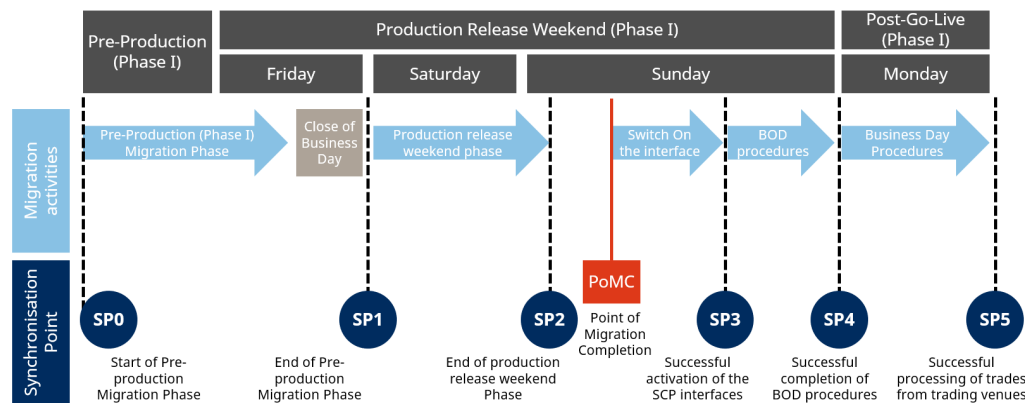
Pre-Production (Phase I)

Production Release Weekend (Phase I)

Post-Go-Live (Phase I)

Friday

Saturday

Sunday

Monday

Migration activities

Pre-Production (Phase I) Migration Phase

Close of Business Day

Production release weekend phase

Switch On the interface

BOD procedures

Business Day Procedures

Synchronisation Point

PoMC

SP0

SP1

SP2

SP3

SP4

SP5

Start of Pre-production Migration Phase

End of Pre-production Migration Phase

End of production release weekend Phase

Point of Migration Completion

Successful activation of the SCP interfaces

Successful completion of BOD procedures

Successful processing of trades from trading venues